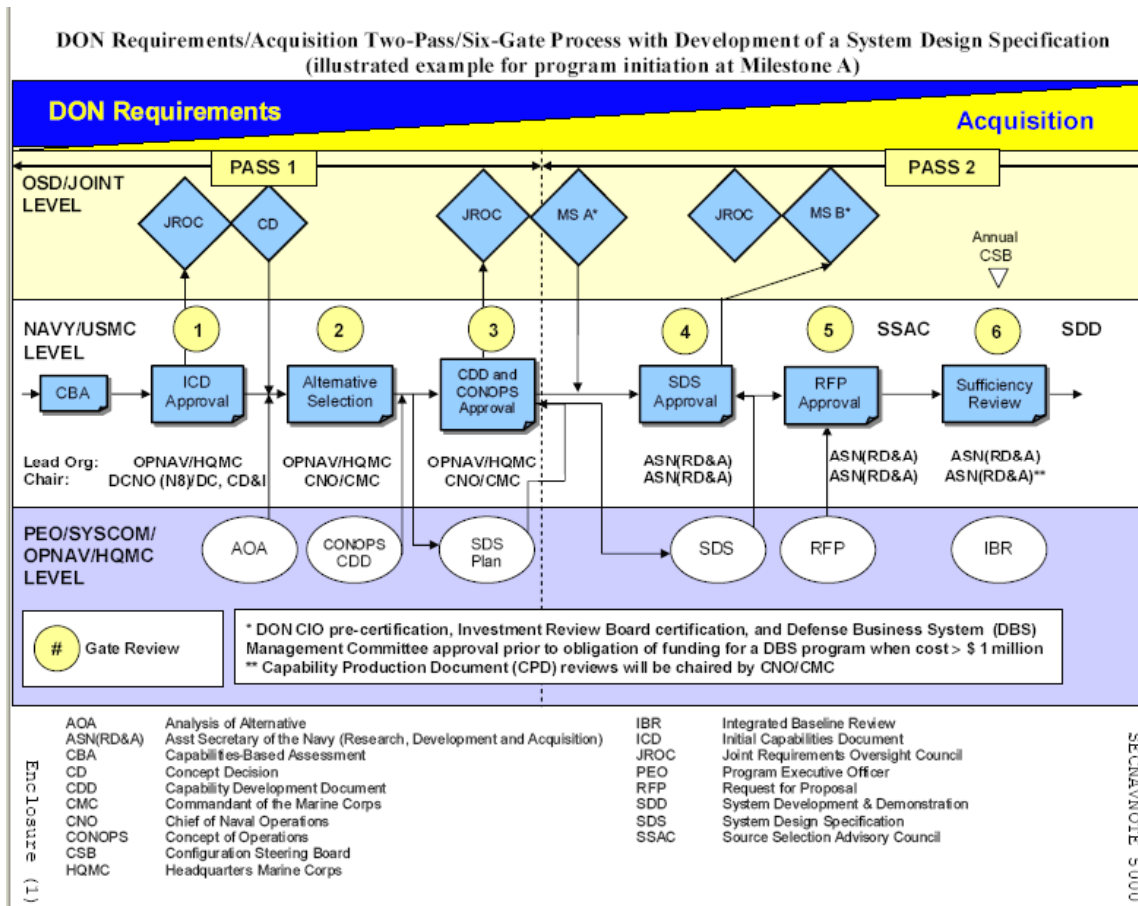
DON Requirements/Acquisition Two-Pass/Six-Gate Process with Development of a System Design Specification
(illustrated example for program initiation at Milestone A)

DON Requirements

Acquisition

PASS 1

PASS 2

OSD/JOINT LEVEL

JROC

CD

JROC

MS A*

JROC

MS B*

Annual CSB

NAVY/USMC LEVEL

1

2

3

4

5

SSAC

6

SDD

CBA

ICD Approval

Alternative Selection

CDD and CONOPS Approval

SDS Approval

RFP Approval

Sufficiency Review

Lead Org:
Chair:

OPNAV/HQMC
DCNO (N8)/DC, CD&I

OPNAV/HQMC
CNO/CMC

OPNAV/HQMC
CNO/CMC

ASN(RD&A)
ASN(RD&A)

ASN(RD&A)
ASN(RD&A)

ASN(RD&A)
ASN(RD&A)**

PEO/SYSCOM/
OPNAV/HQMC
LEVEL

AOA

CONOPS CDD

SDS Plan

SDS

RFP

IBR

# Gate Review

* DON CIO pre-certification, Investment Review Board certification, and Defense Business System (DBS) Management Committee approval prior to obligation of funding for a DBS program when cost > $ 1 million
** Capability Production Document (CPD) reviews will be chaired by CNO/CMC

| | | | |
|---|---|---|---|
| AOA | Analysis of Alternative | IBR | Integrated Baseline Review |
| ASN(RD&A) | Asst Secretary of the Navy (Research, Development and Acquisition) | ICD | Initial Capabilities Document |
| CBA | Capabilities-Based Assessment | JROC | Joint Requirements Oversight Council |
| CD | Concept Decision | PEO | Program Executive Officer |
| CDD | Capability Development Document | RFP | Request for Proposal |
| CMC | Commandant of the Marine Corps | SDD | System Development & Demonstration |
| CNO | Chief of Naval Operations | SDS | System Design Specification |
| CONOPS | Concept of Operations | SSAC | Source Selection Advisory Council |
| CSB | Configuration Steering Board | | |
| HQMC | Headquarters Marine Corps | | |

Enclosure (1)

SECNAVNOTE 5000